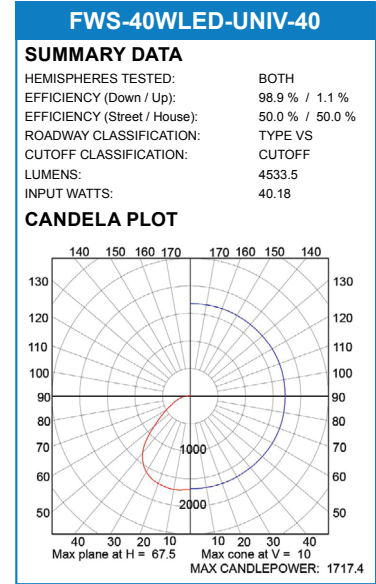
FWS-40WLED-UNIV-40

SUMMARY DATA

| | |
|---|---|
| HEMISPHERES TESTED: | BOTH |
| EFFICIENCY (Down / Up): | 98.9 % / 1.1 % |
| EFFICIENCY (Street / House): | 50.0 % / 50.0 % |
| ROADWAY CLASSIFICATION: | TYPE VS |
| CUTOFF CLASSIFICATION: | CUTOFF |
| LUMENS: | 4533.5 |
| INPUT WATTS: | 40.18 |

CANDELA PLOT

140 150 160 170 170 160 150 140
130 130
120 120
110 110
100 100
90 90
80 80
70 70
60 60
50 50
1000
2000
40 30 20 10 10 20 30 40
Max plane at H = 67.5
Max cone at V = 10
MAX CANDLEPOWER: 1717.4